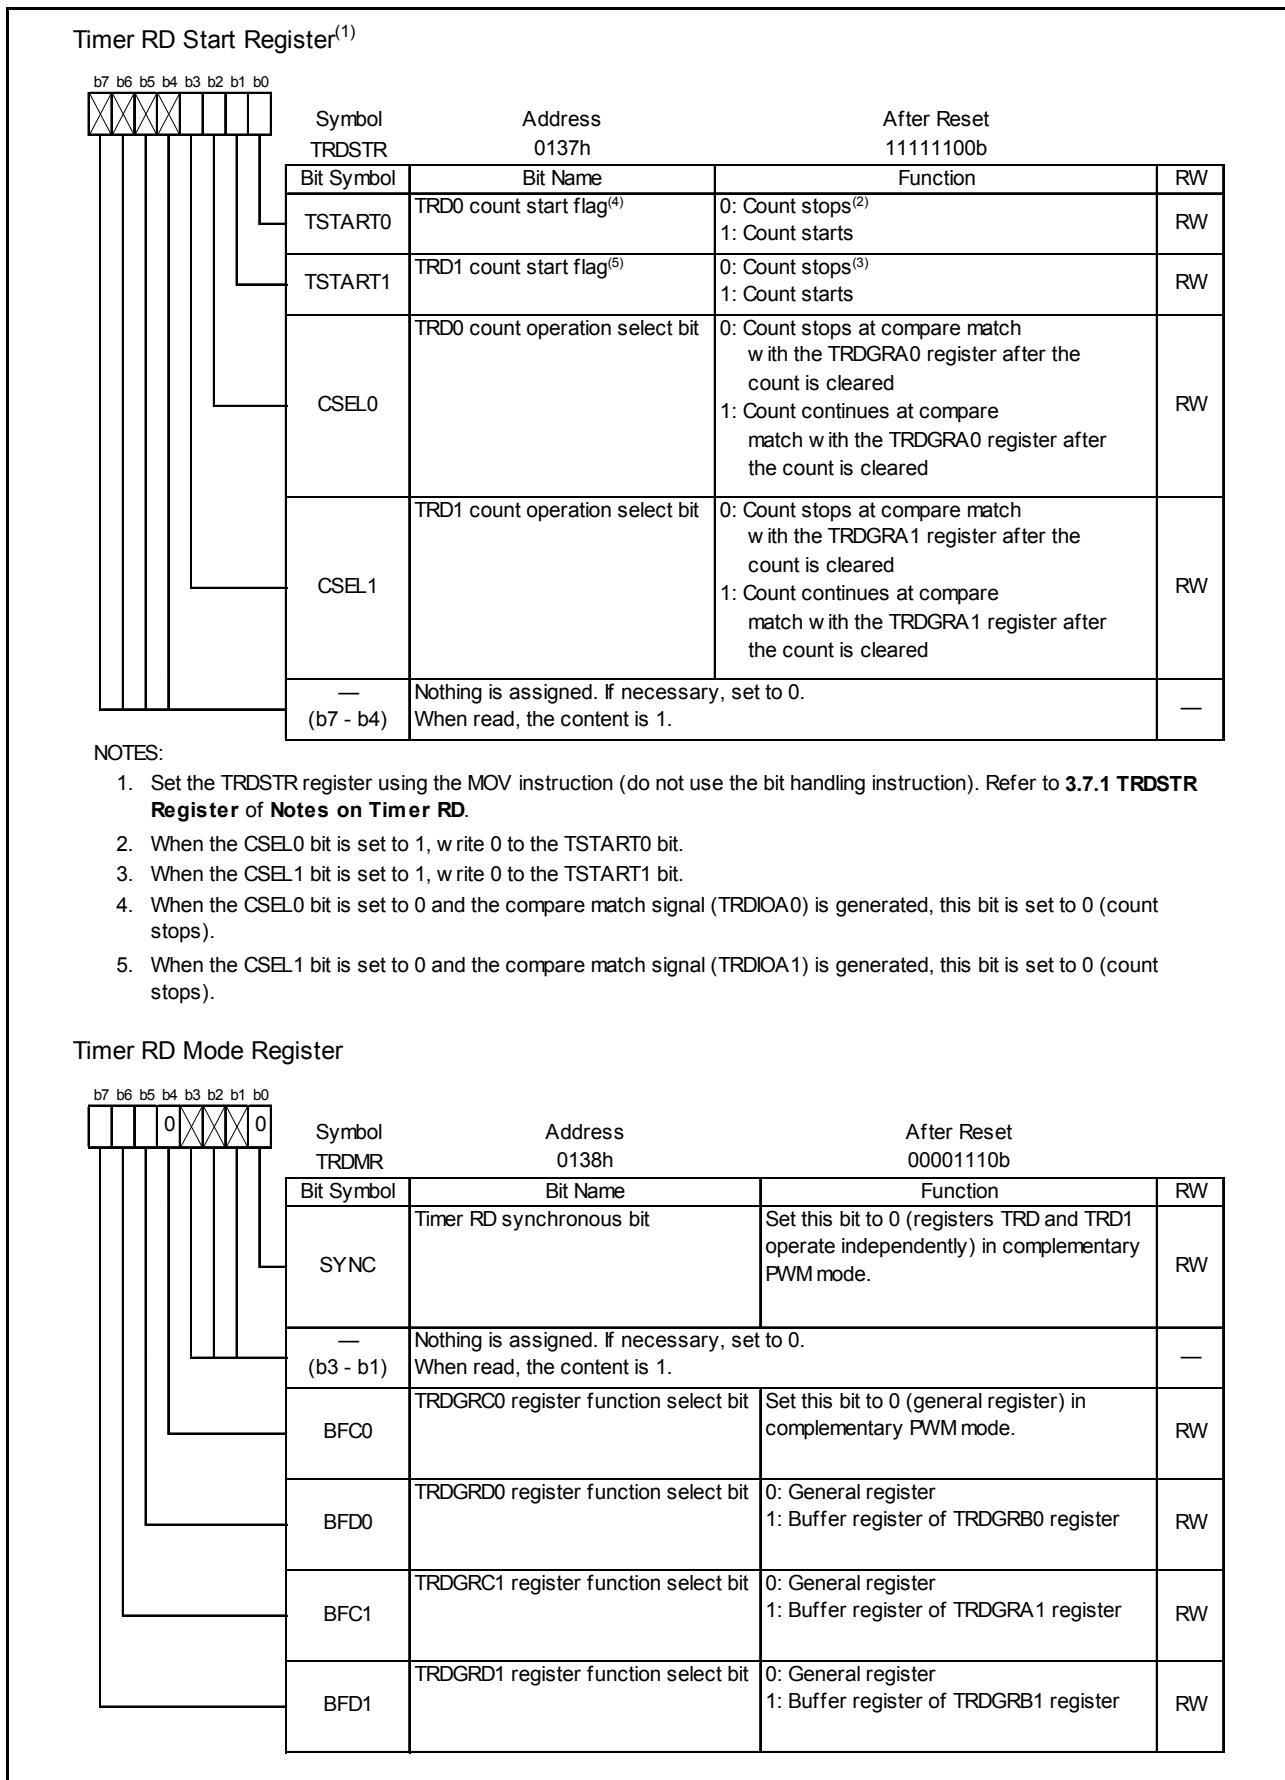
Timer RD Start Register$^{(1)}$

b7 b6 b5 b4 b3 b2 b1 b0

| Symbol | Address | After Reset |
|---|---|---|
| TRDSTR | 0137h | 11111100b |

| Bit Symbol | Bit Name | Function | RW |
|---|---|---|---|
| TSTART0 | TRD0 count start flag$^{(4)}$ | 0: Count stops$^{(2)}$ 1: Count starts | RW |
| TSTART1 | TRD1 count start flag$^{(5)}$ | 0: Count stops$^{(3)}$ 1: Count starts | RW |
| CSEL0 | TRD0 count operation select bit | 0: Count stops at compare match with the TRDGRA0 register after the count is cleared 1: Count continues at compare match with the TRDGRA0 register after the count is cleared | RW |
| CSEL1 | TRD1 count operation select bit | 0: Count stops at compare match with the TRDGRA1 register after the count is cleared 1: Count continues at compare match with the TRDGRA1 register after the count is cleared | RW |
| — (b7 - b4) | Nothing is assigned. If necessary, set to 0. When read, the content is 1. | | — |

NOTES:
1. Set the TRDSTR register using the MOV instruction (do not use the bit handling instruction). Refer to **3.7.1 TRDSTR Register** of **Notes on Timer RD**.
2. When the CSEL0 bit is set to 1, write 0 to the TSTART0 bit.
3. When the CSEL1 bit is set to 1, write 0 to the TSTART1 bit.
4. When the CSEL0 bit is set to 0 and the compare match signal (TRDIOA0) is generated, this bit is set to 0 (count stops).
5. When the CSEL1 bit is set to 0 and the compare match signal (TRDIOA1) is generated, this bit is set to 0 (count stops).

Timer RD Mode Register

b7 b6 b5 b4 b3 b2 b1 b0
0 0

| Symbol | Address | After Reset |
|---|---|---|
| TRDMR | 0138h | 00001110b |

| Bit Symbol | Bit Name | Function | RW |
|---|---|---|---|
| SYNC | Timer RD synchronous bit | Set this bit to 0 (registers TRD and TRD1 operate independently) in complementary PWM mode. | RW |
| — (b3 - b1) | Nothing is assigned. If necessary, set to 0. When read, the content is 1. | | — |
| BFC0 | TRDGRC0 register function select bit | Set this bit to 0 (general register) in complementary PWM mode. | RW |
| BFD0 | TRDGRD0 register function select bit | 0: General register 1: Buffer register of TRDGRB0 register | RW |
| BFC1 | TRDGRC1 register function select bit | 0: General register 1: Buffer register of TRDGRA1 register | RW |
| BFD1 | TRDGRD1 register function select bit | 0: General register 1: Buffer register of TRDGRB1 register | RW |